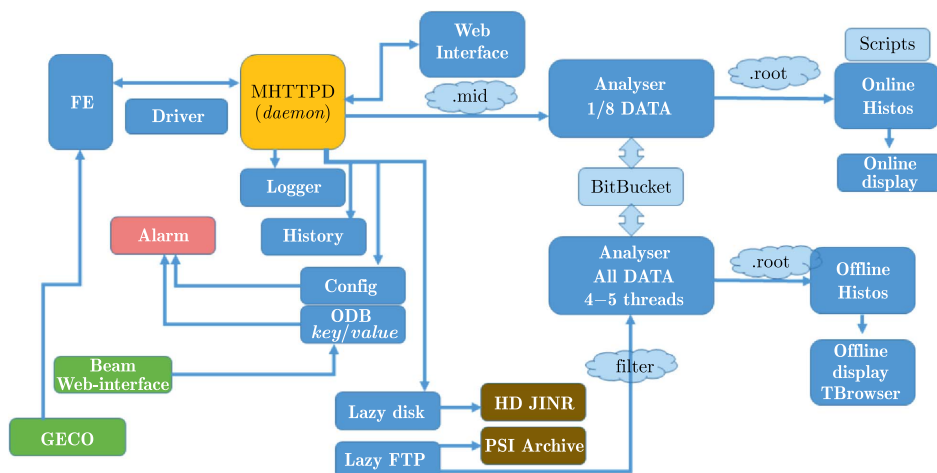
FE

Driver

MHTTPD
(daemon)

Web
Interface

.mid

Analyser
1/8 DATA

.root

Scripts

Online
Histos

Online
display

Logger

History

Alarm

Config

ODB
key/value

BitBucket

Analyser
All DATA
4–5 threads

.root

Offline
Histos

Offline
display
TBrowser

Beam
Web-interface

filter

Lazy disk

HD JINR

GECO

Lazy FTP

PSI Archive